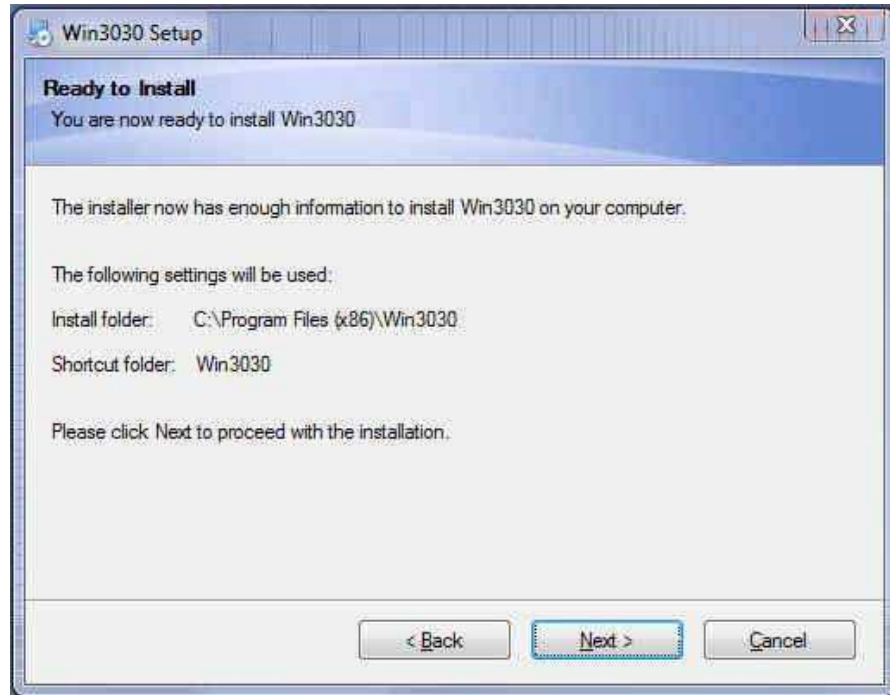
Win3030 Setup

Ready to Install
You are now ready to install Win3030

The installer now has enough information to install Win3030 on your computer.

The following settings will be used:

Install folder: C:\Program Files (x86)\Win3030

Shortcut folder: Win3030

Please click Next to proceed with the installation.

< Back Next > Cancel